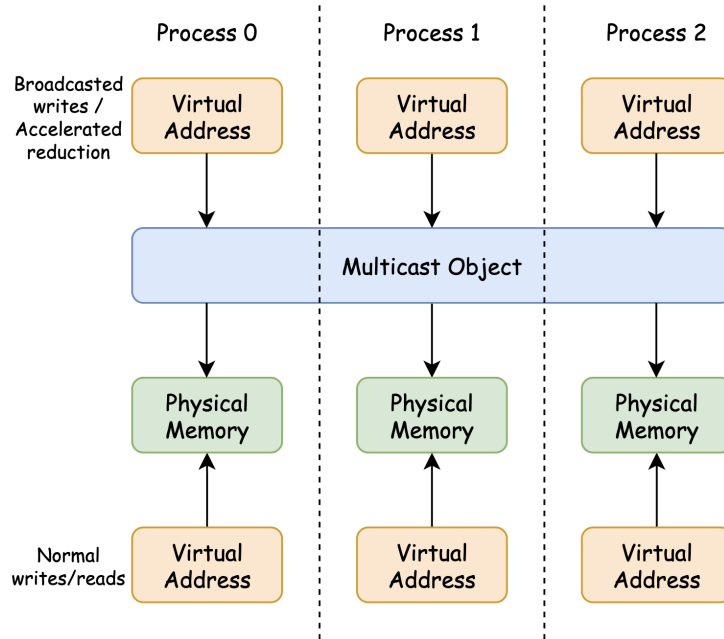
Process 0

Process 1

Process 2

Broadcasted writes / Accelerated reduction

Virtual Address

Virtual Address

Virtual Address

Multicast Object

Physical Memory

Physical Memory

Physical Memory

Normal writes/reads

Virtual Address

Virtual Address

Virtual Address